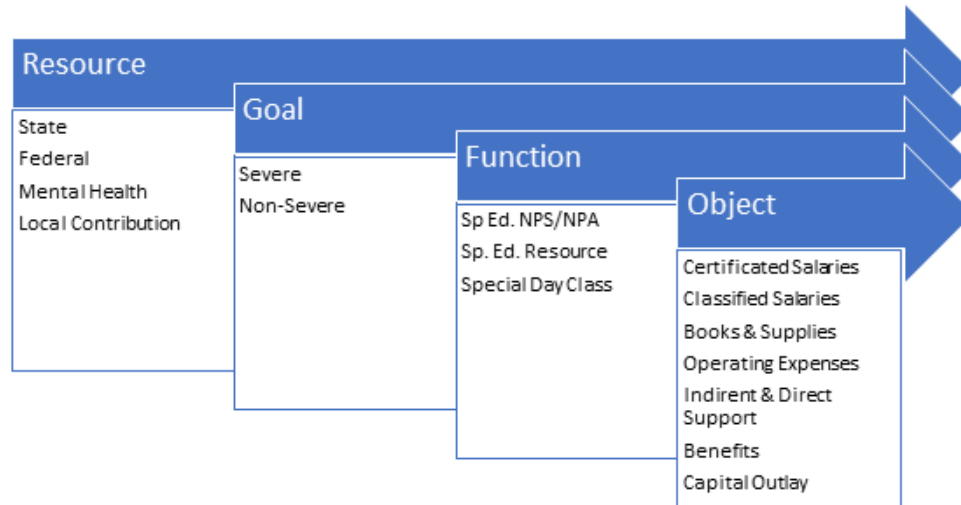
Resource

State
Federal
Mental Health
Local Contribution

Goal

Severe
Non-Severe

Function

Sp Ed. NPS/NPA
Sp. Ed. Resource
Special Day Class

Object

Certificated Salaries
Classified Salaries
Books & Supplies
Operating Expenses
Indirent & Direct Support
Benefits
Capital Outlay